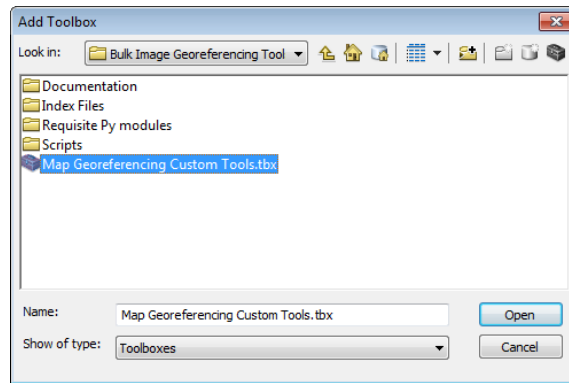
Add Toolbox

Look in: Bulk Image Georeferencing Tool

Documentation
Index Files
Requisite Py modules
Scripts
Map Georeferencing Custom Tools.tbx

Name: Map Georeferencing Custom Tools.tbx
Open

Show of type: Toolboxes
Cancel